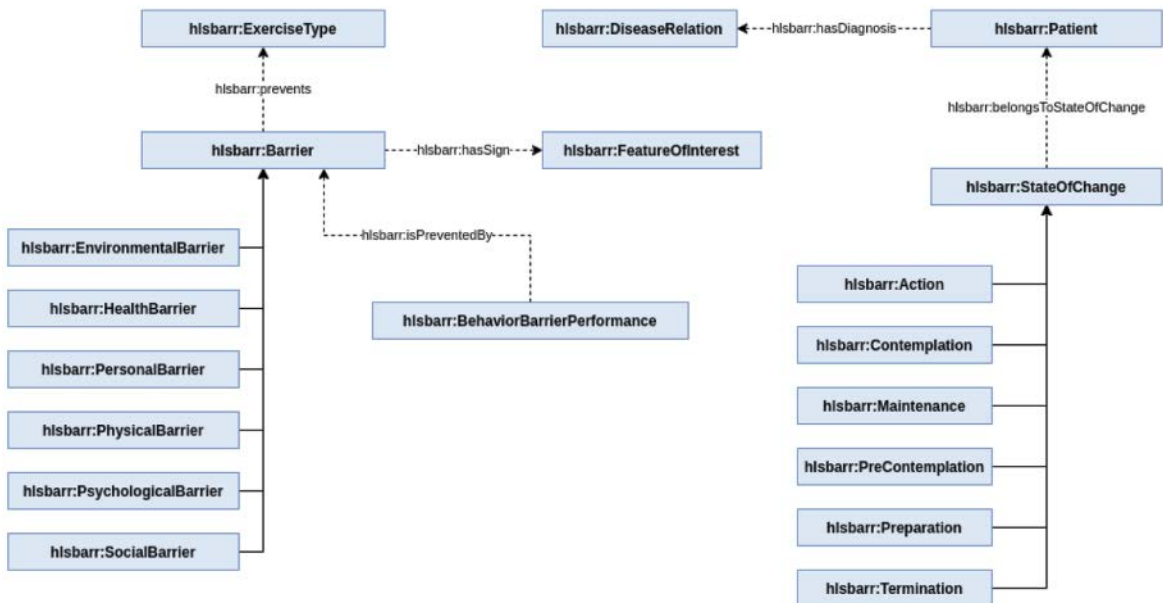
hlsbarr:ExerciseType

hlsbarr:DiseaseRelation

hlsbarr:hasDiagnosis

hlsbarr:Patient

hlsbarr:prevents

hlsbarr:belongsToStateOfChange

hlsbarr:Barrier

hlsbarr:hasSign

hlsbarr:FeatureOfInterest

hlsbarr:StateOfChange

hlsbarr:isPreventedBy

hlsbarr:EnvironmentalBarrier

hlsbarr:HealthBarrier

hlsbarr:BehaviorBarrierPerformance

hlsbarr:PersonalBarrier

hlsbarr:PhysicalBarrier

hlsbarr:PsychologicalBarrier

hlsbarr:SocialBarrier

hlsbarr:Action

hlsbarr:Contemplation

hlsbarr:Maintenance

hlsbarr:PreContemplation

hlsbarr:Preparation

hlsbarr:Termination